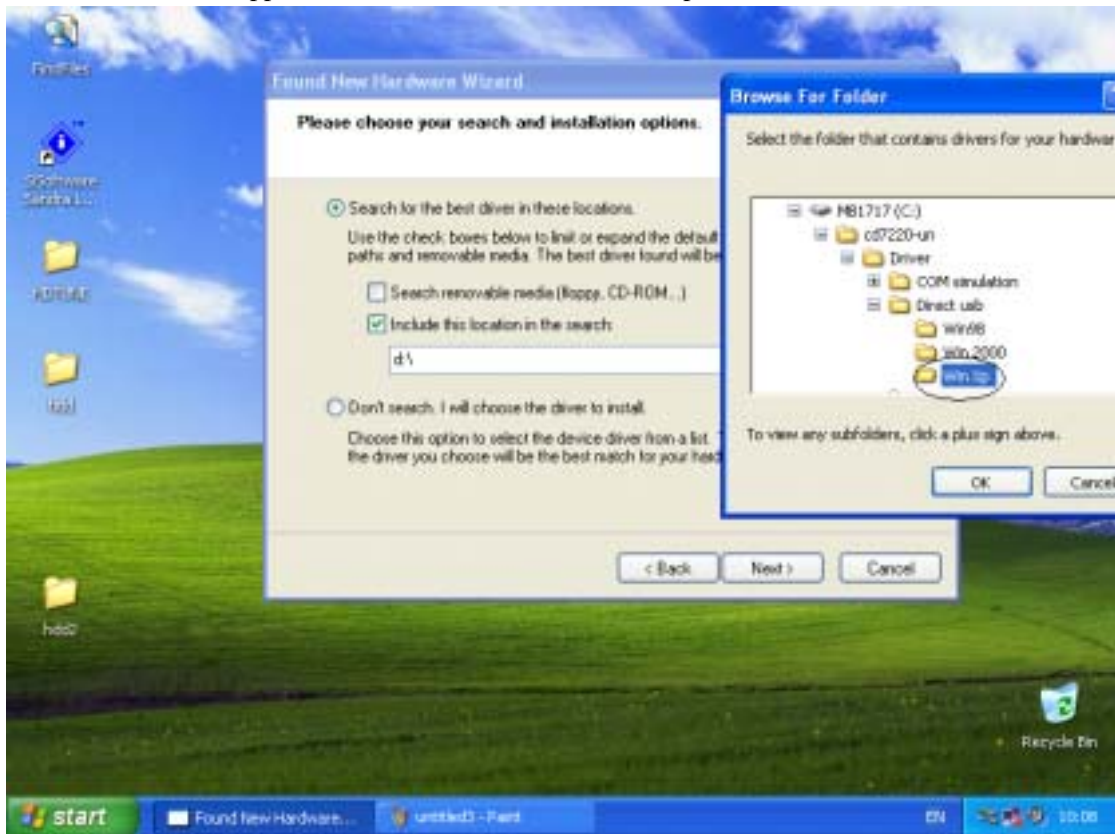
FindFiles

SiSoftware Sandra L...

ADTUAE

hdd

hdd2

Found New Hardware Wizard

Please choose your search and installation options.

Search for the best driver in these locations.

Use the check boxes below to limit or expand the default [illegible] paths and removable media. The best driver found will be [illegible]

Search removable media (floppy, CD-ROM...)

Include this location in the search:

d:\

Don't search. I will choose the driver to install.

Choose this option to select the device driver from a list. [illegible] the driver you choose will be the best match for your hard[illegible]

< Back

Next >

Cancel

Browse For Folder

Select the folder that contains drivers for your hardwar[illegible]

MB1717 (C:)

cd7220-un

Driver

COM simulation

Direct usb

win98

win 2000

win xp

To view any subfolders, click a plus sign above.

OK

Cancel

Recycle Bin

start

Found New Hardware...

untitled3 - Paint

EN

10:08